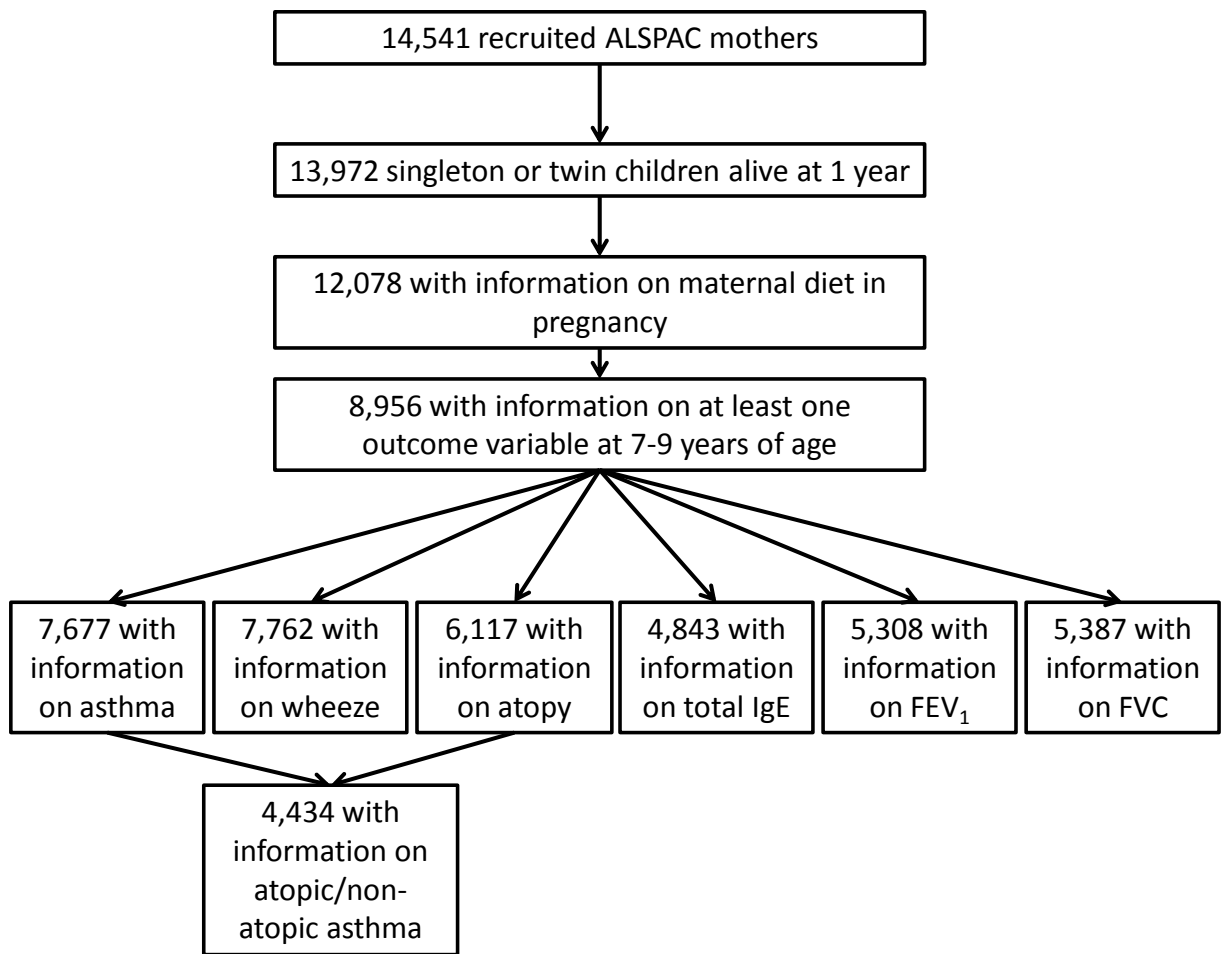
14,541 recruited ALSPAC mothers

13,972 singleton or twin children alive at 1 year

12,078 with information on maternal diet in pregnancy

8,956 with information on at least one outcome variable at 7-9 years of age

7,677 with information on asthma

7,762 with information on wheeze

6,117 with information on atopy

4,843 with information on total IgE

5,308 with information on $FEV_1$

5,387 with information on FVC

4,434 with information on atopic/non-atopic asthma